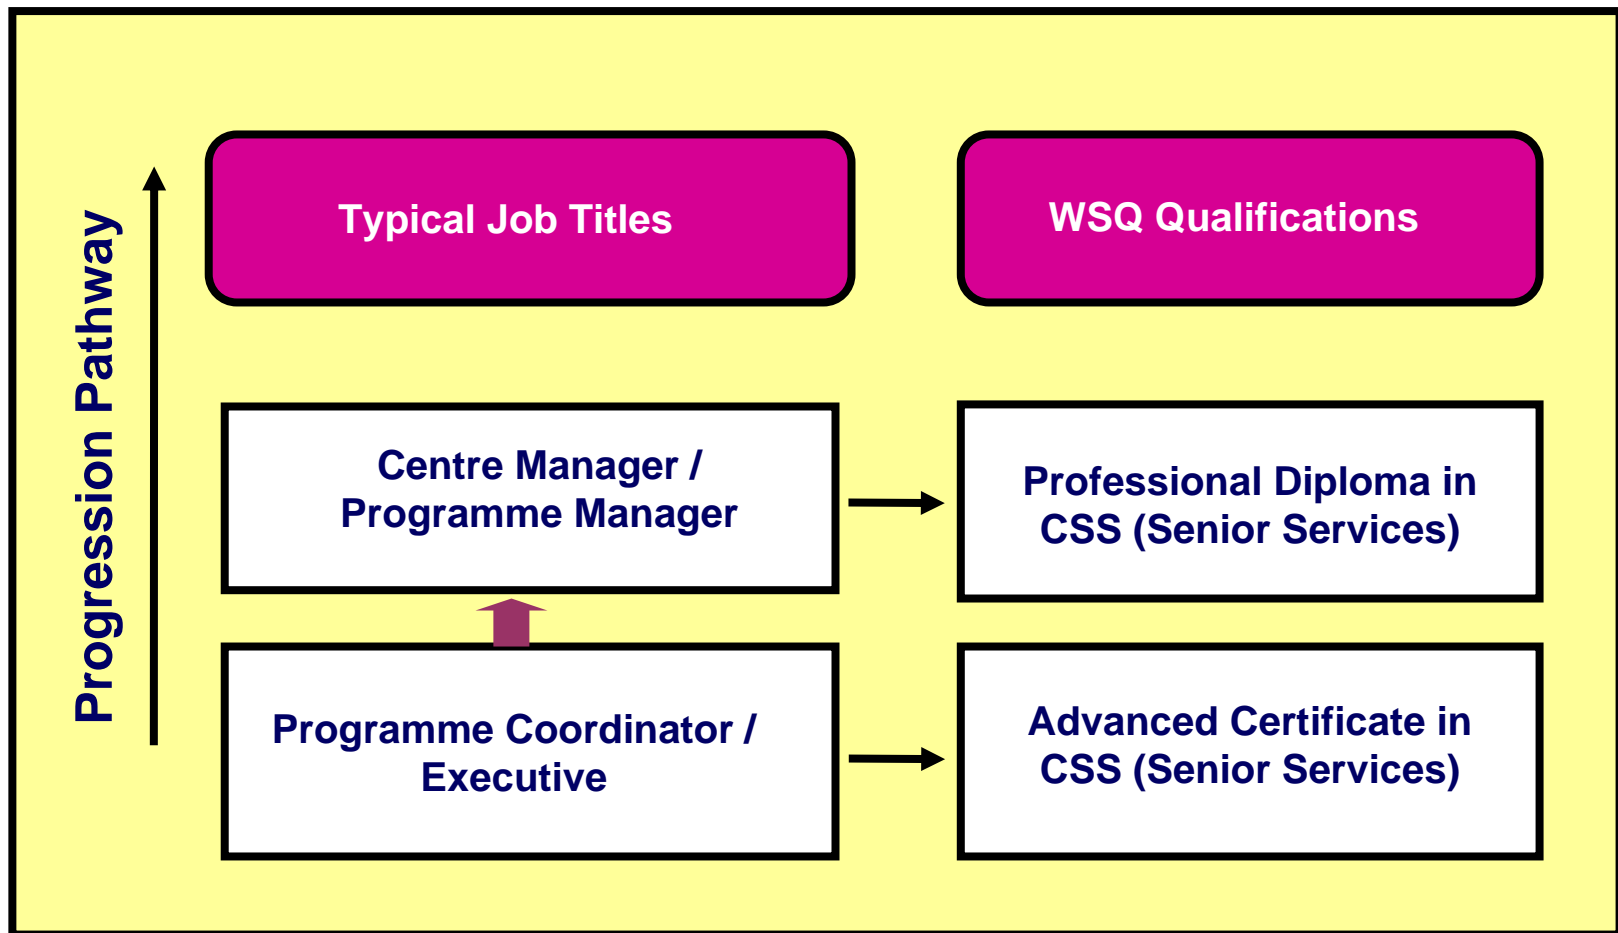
Progression Pathway

Typical Job Titles

WSQ Qualifications

Centre Manager / Programme Manager

Professional Diploma in CSS (Senior Services)

Programme Coordinator / Executive

Advanced Certificate in CSS (Senior Services)